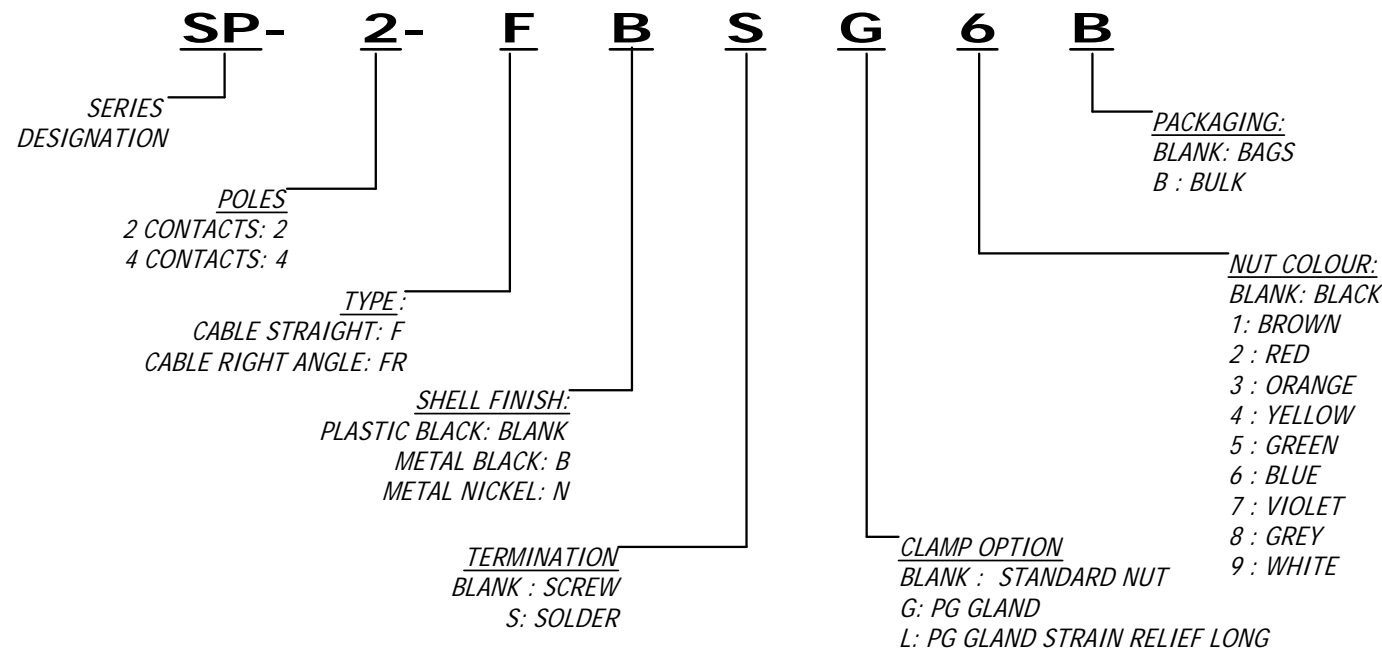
SP- 2- F B S G 6 B

SERIES DESIGNATION

POLES
2 CONTACTS: 2
4 CONTACTS: 4

TYPE:
CABLE STRAIGHT: F
CABLE RIGHT ANGLE: FR

SHELL FINISH:
PLASTIC BLACK: BLANK
METAL BLACK: B
METAL NICKEL: N

TERMINATION
BLANK : SCREW
S: SOLDER

CLAMP OPTION
BLANK : STANDARD NUT
G: PG GLAND
L: PG GLAND STRAIN RELIEF LONG

NUT COLOUR:
BLANK: BLACK
1: BROWN
2 : RED
3 : ORANGE
4 : YELLOW
5 : GREEN
6 : BLUE
7 : VIOLET
8 : GREY
9 : WHITE

PACKAGING:
BLANK: BAGS
B : BULK